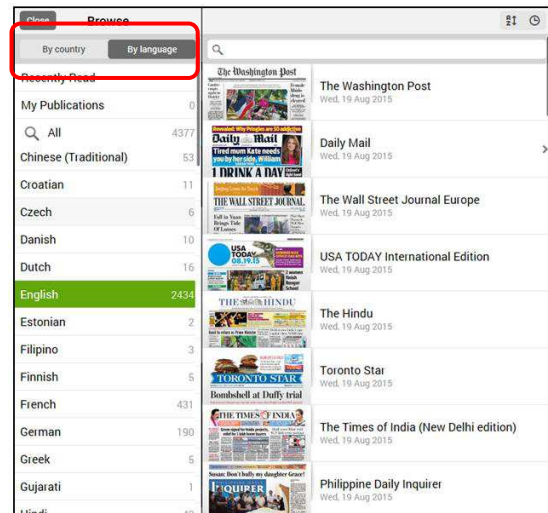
Close
Browse
By country
By language
Recently Read
My Publications 0
All 4377
Chinese (Traditional) 53
Croatian 11
Czech 6
Danish 10
Dutch 16
English 2434
Estonian 2
Filipino 3
Finnish 5
French 431
German 190
Greek 5
Gujarati 1
Hindi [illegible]

The Washington Post
The Washington Post
Wed, 19 Aug 2015

Daily Mail
Revealed: Why Pringles are SO addictive
Tired mum Kate needs you by her side, William
1 DRINK A DAY
Daily Mail
Wed, 19 Aug 2015

THE WALL STREET JOURNAL
The Wall Street Journal Europe
Wed, 19 Aug 2015

USA TODAY 08.19.15
USA TODAY International Edition
Wed, 19 Aug 2015

THE HINDU
The Hindu
Wed, 19 Aug 2015

TORONTO STAR
Bombshell at Duffy trial
Toronto Star
Wed, 19 Aug 2015

THE TIMES OF INDIA
The Times of India (New Delhi edition)
Wed, 19 Aug 2015

INQUIRER
Philippine Daily Inquirer
Wed, 19 Aug 2015